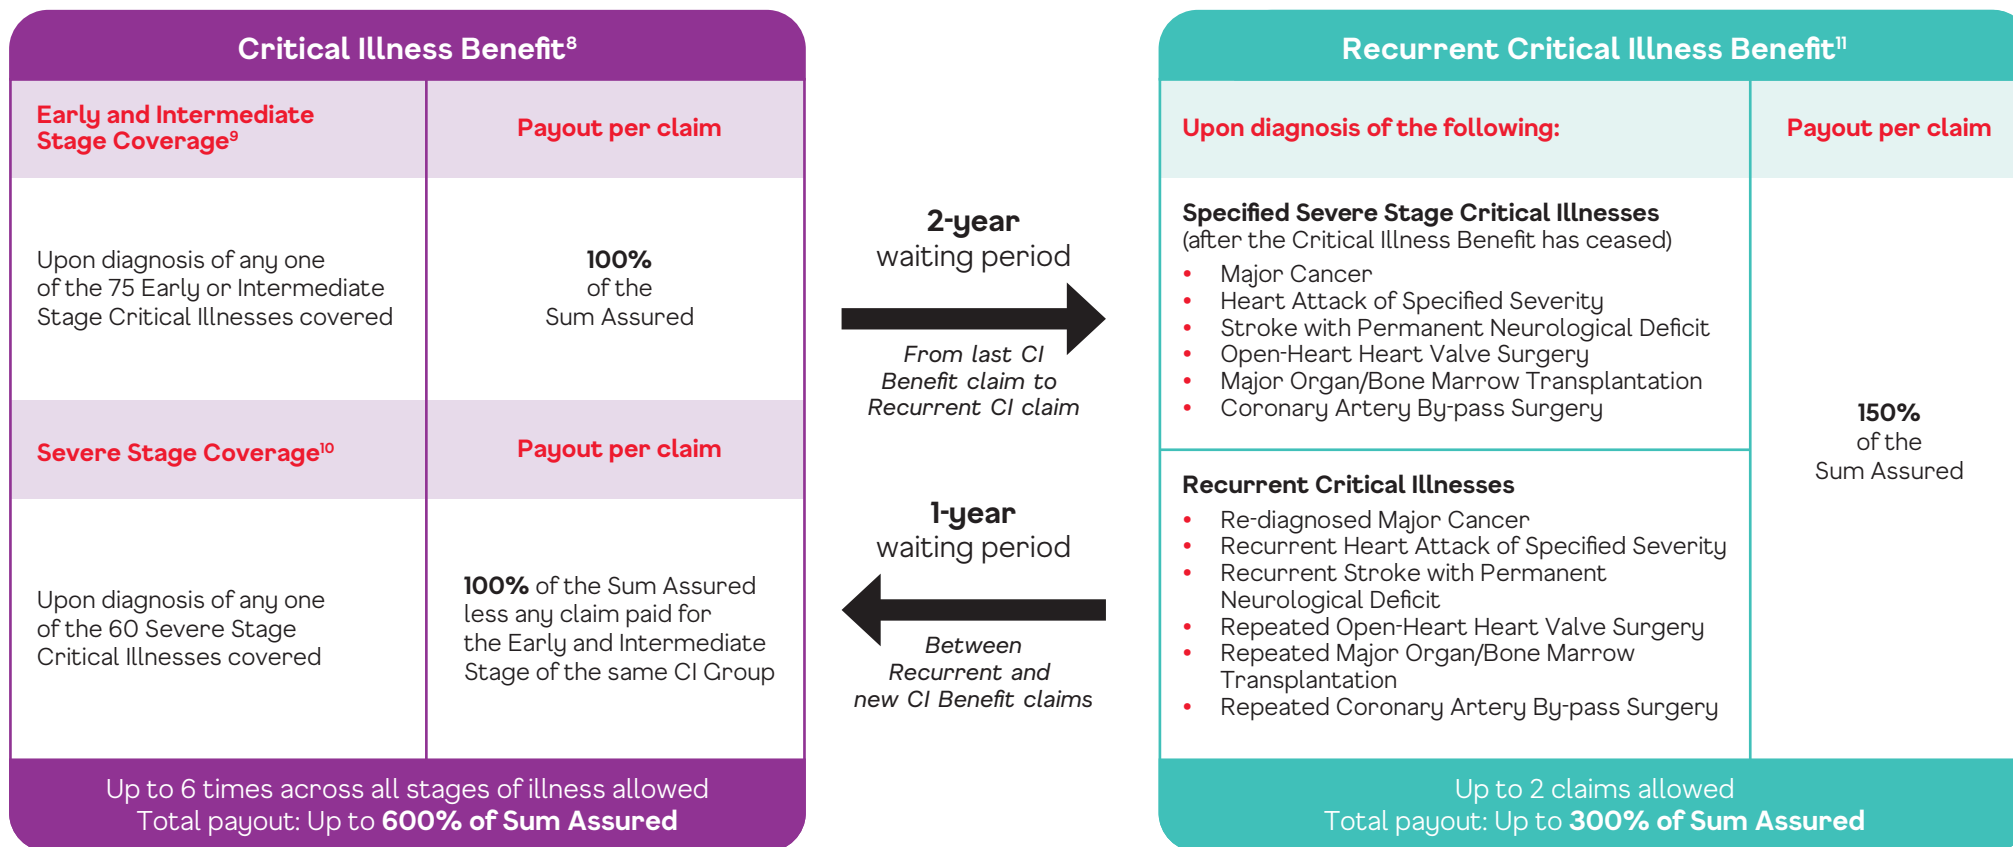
Critical Illness Benefit$^{8}$

| Early and Intermediate Stage Coverage$^{9}$ | Payout per claim |
|---|---|
| Upon diagnosis of any one of the 75 Early or Intermediate Stage Critical Illnesses covered | **100%** of the Sum Assured |
| **Severe Stage Coverage$^{10}$** | **Payout per claim** |
| Upon diagnosis of any one of the 60 Severe Stage Critical Illnesses covered | **100%** of the Sum Assured less any claim paid for the Early and Intermediate Stage of the same CI Group |

Up to 6 times across all stages of illness allowed
Total payout: Up to **600% of Sum Assured**

**2-year** waiting period

*From last CI Benefit claim to Recurrent CI claim*

**1-year** waiting period

*Between Recurrent and new CI Benefit claims*

Recurrent Critical Illness Benefit$^{11}$

| Upon diagnosis of the following: | Payout per claim |
|---|---|
| **Specified Severe Stage Critical Illnesses** (after the Critical Illness Benefit has ceased) • Major Cancer • Heart Attack of Specified Severity • Stroke with Permanent Neurological Deficit • Open-Heart Heart Valve Surgery • Major Organ/Bone Marrow Transplantation • Coronary Artery By-pass Surgery | **150%** of the Sum Assured |
| **Recurrent Critical Illnesses** • Re-diagnosed Major Cancer • Recurrent Heart Attack of Specified Severity • Recurrent Stroke with Permanent Neurological Deficit • Repeated Open-Heart Heart Valve Surgery • Repeated Major Organ/Bone Marrow Transplantation • Repeated Coronary Artery By-pass Surgery | |

Up to 2 claims allowed
Total payout: Up to **300% of Sum Assured**